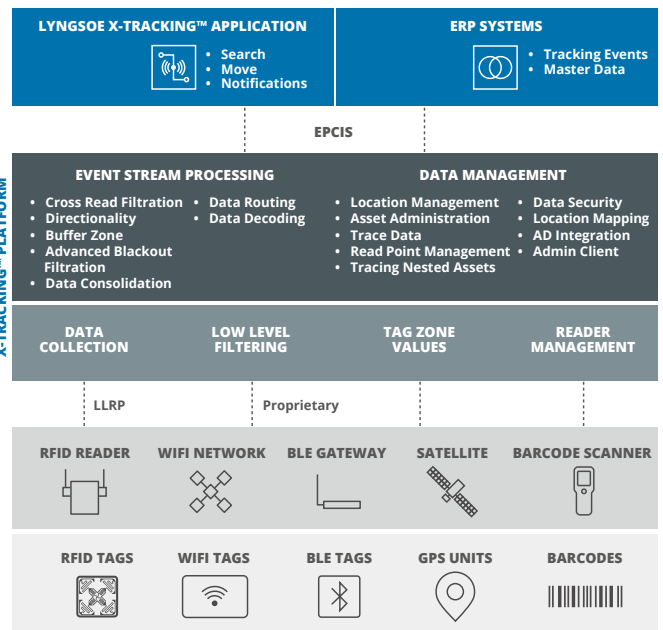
LYNGSOE X-TRACKING™ APPLICATION

• Search
• Move
• Notifications

ERP SYSTEMS

• Tracking Events
• Master Data

EPCIS

X-TRACKING™ PLATFORM

EVENT STREAM PROCESSING

• Cross Read Filtration
• Directionality
• Buffer Zone
• Advanced Blackout Filtration
• Data Consolidation

• Data Routing
• Data Decoding

DATA MANAGEMENT

• Location Management
• Asset Administration
• Trace Data
• Read Point Management
• Tracing Nested Assets

• Data Security
• Location Mapping
• AD Integration
• Admin Client

DATA COLLECTION

LOW LEVEL FILTERING

TAG ZONE VALUES

READER MANAGEMENT

LLRP

Proprietary

RFID READER

WIFI NETWORK

BLE GATEWAY

SATELLITE

BARCODE SCANNER

RFID TAGS

WIFI TAGS

BLE TAGS

GPS UNITS

BARCODES